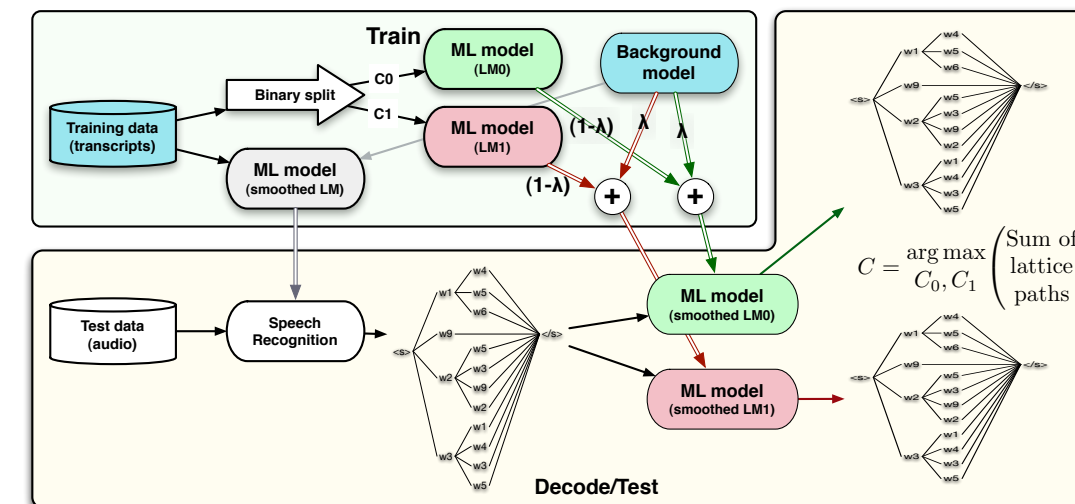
Train

ML model
(LM0)

Background model

Training data
(transcripts)

Binary split

C0

C1

ML model
(LM1)

(1-λ)

λ

λ

ML model
(smoothed LM)

(1-λ)

+

+

<s> w1 w4 w5 w6 w9 w5 w2 w3 w9 w2 w1 w4 w3 w3 w5 </s>

$C = \underset{C_0, C_1}{\arg\max} \Big($Sum of lattice paths

Test data
(audio)

Speech Recognition

<s> w1 w4 w5 w6 w9 w5 w2 w3 w9 w2 w1 w4 w3 w3 w5 </s>

ML model
(smoothed LM0)

ML model
(smoothed LM1)

<s> w1 w4 w5 w6 w9 w5 w2 w3 w9 w2 w1 w4 w3 w3 w5 </s>

Decode/Test